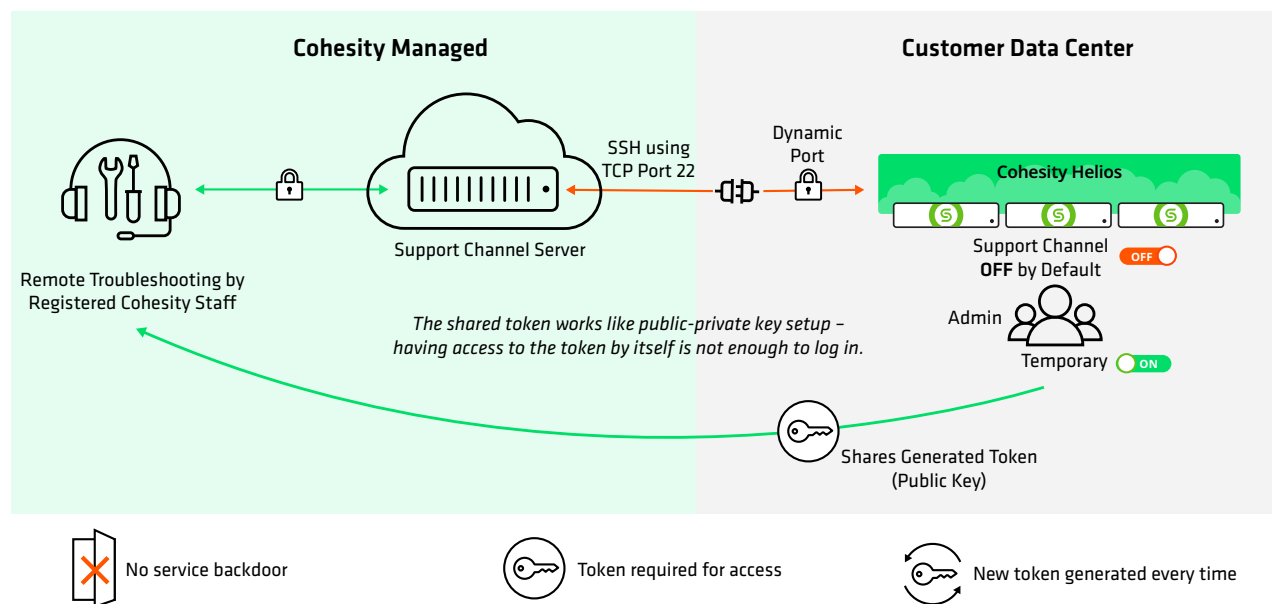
Cohesity Managed

Customer Data Center

Remote Troubleshooting by Registered Cohesity Staff

Support Channel Server

SSH using TCP Port 22

Dynamic Port

Cohesity Helios

Support Channel **OFF** by Default

OFF

Admin

Temporary

ON

*The shared token works like public-private key setup – having access to the token by itself is not enough to log in.*

Shares Generated Token (Public Key)

No service backdoor

Token required for access

New token generated every time